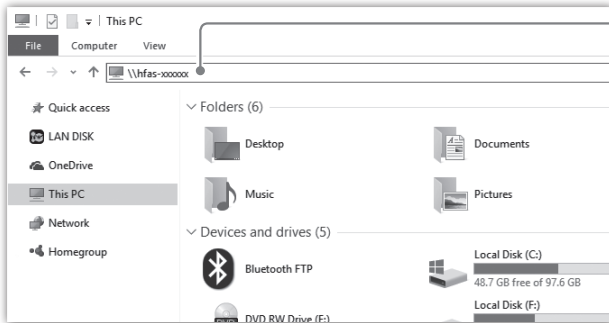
This PC

File Computer View

\\hfas-xxxxxx

Quick access
LAN DISK
OneDrive
This PC
Network
Homegroup

Folders (6)

Desktop
Documents
Music
Pictures

Devices and drives (5)

Bluetooth FTP
Local Disk (C:)
48.7 GB free of 97.6 GB
DVD RW Drive (E:)
Local Disk (F:)